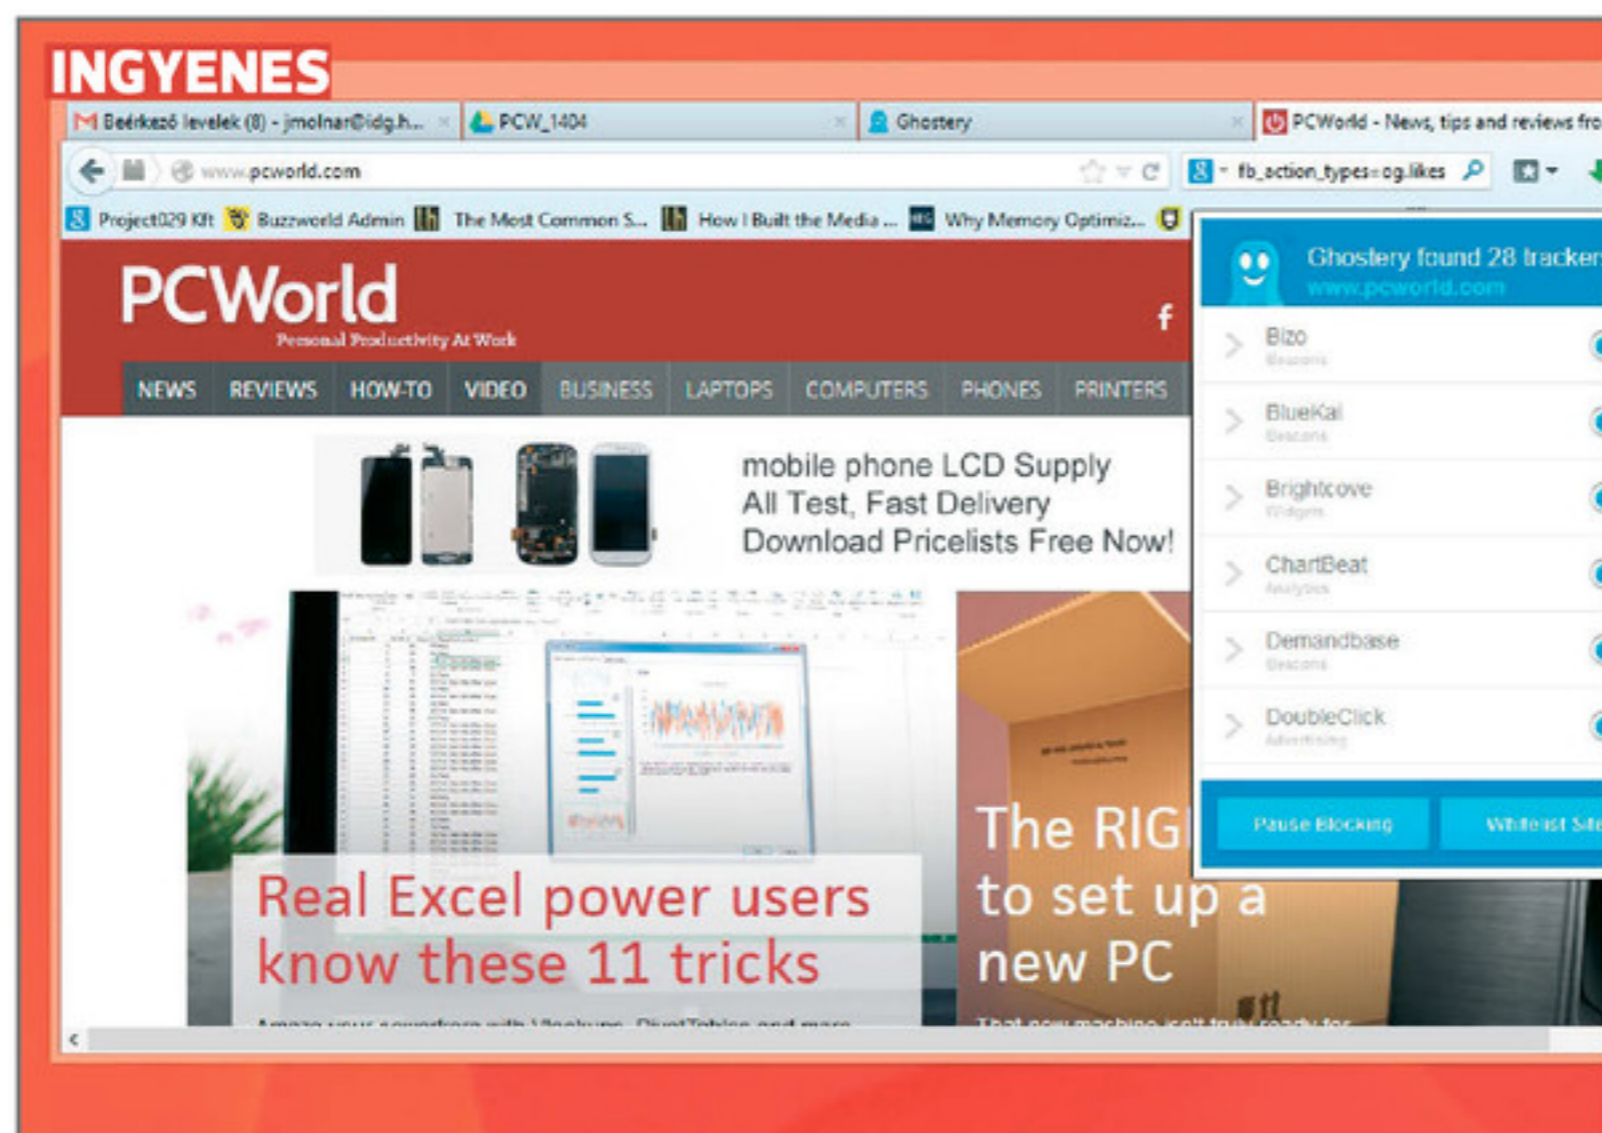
INGYENES

Beérkező levelek (8) - jmolnar@idg.h... × PCW_1404 × Ghostery × PCWorld - News, tips and reviews fro

www.pcworld.com

fb_action_types=og.likes

Project029 Kft Buzzworld Admin The Most Common S... How I Built the Media ... Why Memory Optimiz...

PCWorld
Personal Productivity At Work

NEWS REVIEWS HOW-TO VIDEO BUSINESS LAPTOPS COMPUTERS PHONES PRINTERS

mobile phone LCD Supply
All Test, Fast Delivery
Download Pricelists Free Now!

Real Excel power users know these 11 tricks

The RIG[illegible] to set up a new PC

Ghostery found 28 tracker
www.pcworld.com

Bizo
Beacons

BlueKai
Beacons

Brightcove
Widgets

ChartBeat
Analytics

Demandbase
Beacons

DoubleClick
Advertising

Pause Blocking
Whitelist Site